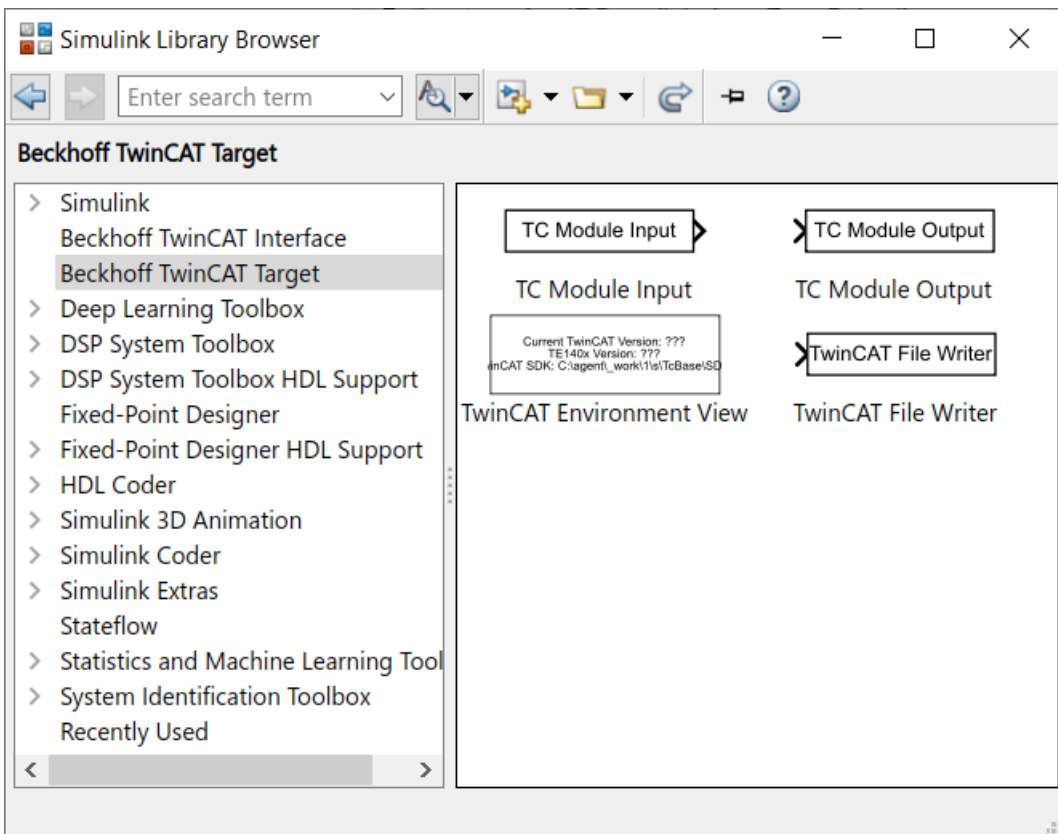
Simulink Library Browser

Enter search term

Beckhoff TwinCAT Target

Simulink
Beckhoff TwinCAT Interface
Beckhoff TwinCAT Target
Deep Learning Toolbox
DSP System Toolbox
DSP System Toolbox HDL Support
Fixed-Point Designer
Fixed-Point Designer HDL Support
HDL Coder
Simulink 3D Animation
Simulink Coder
Simulink Extras
Stateflow
Statistics and Machine Learning Tool
System Identification Toolbox
Recently Used

TC Module Input
TC Module Input
TC Module Output
TC Module Output
Current TwinCAT Version: ???
TE140x Version: ???
inCAT SDK: C:\agent\_work\1\s\TcBase\SD
TwinCAT Environment View
TwinCAT File Writer
TwinCAT File Writer